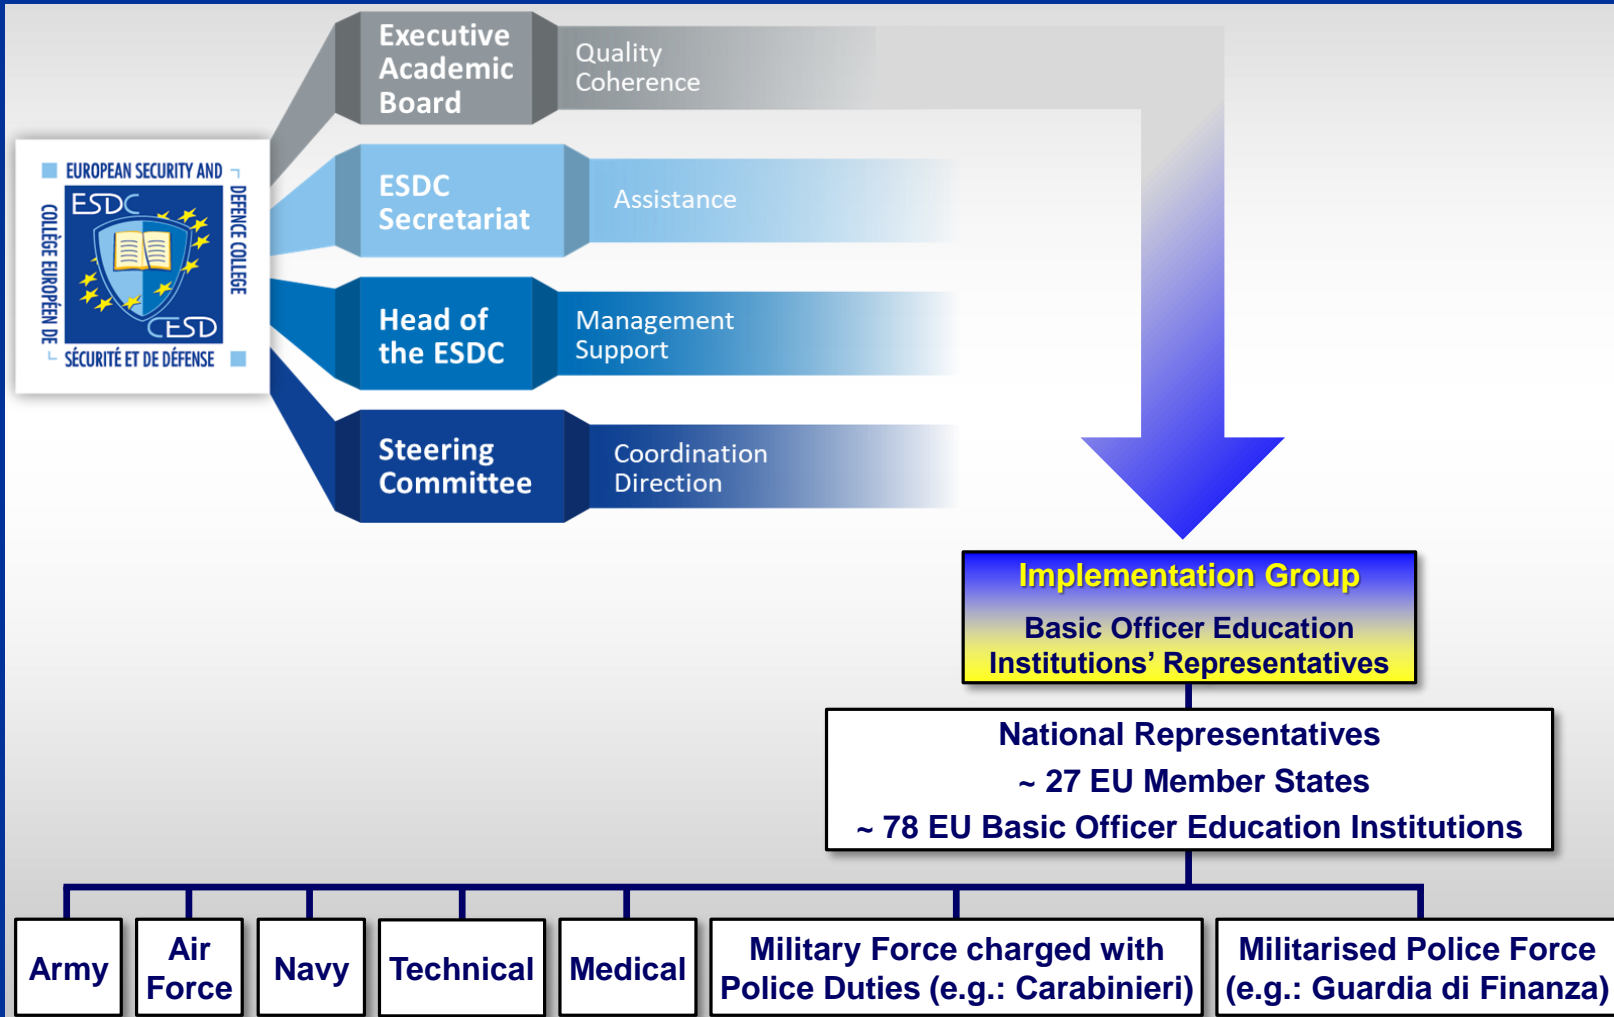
EUROPEAN SECURITY AND DEFENCE COLLEGE

ESDC

CESD

COLLÈGE EUROPÉEN DE SÉCURITÉ ET DE DÉFENSE

Executive Academic Board

Quality Coherence

ESDC Secretariat

Assistance

Head of the ESDC

Management Support

Steering Committee

Coordination Direction

Implementation Group

Basic Officer Education Institutions' Representatives

National Representatives

~ 27 EU Member States

~ 78 EU Basic Officer Education Institutions

| Army | Air Force | Navy | Technical | Medical | Military Force charged with Police Duties (e.g.: Carabinieri) | Militarised Police Force (e.g.: Guardia di Finanza) |
|---|---|---|---|---|---|---|